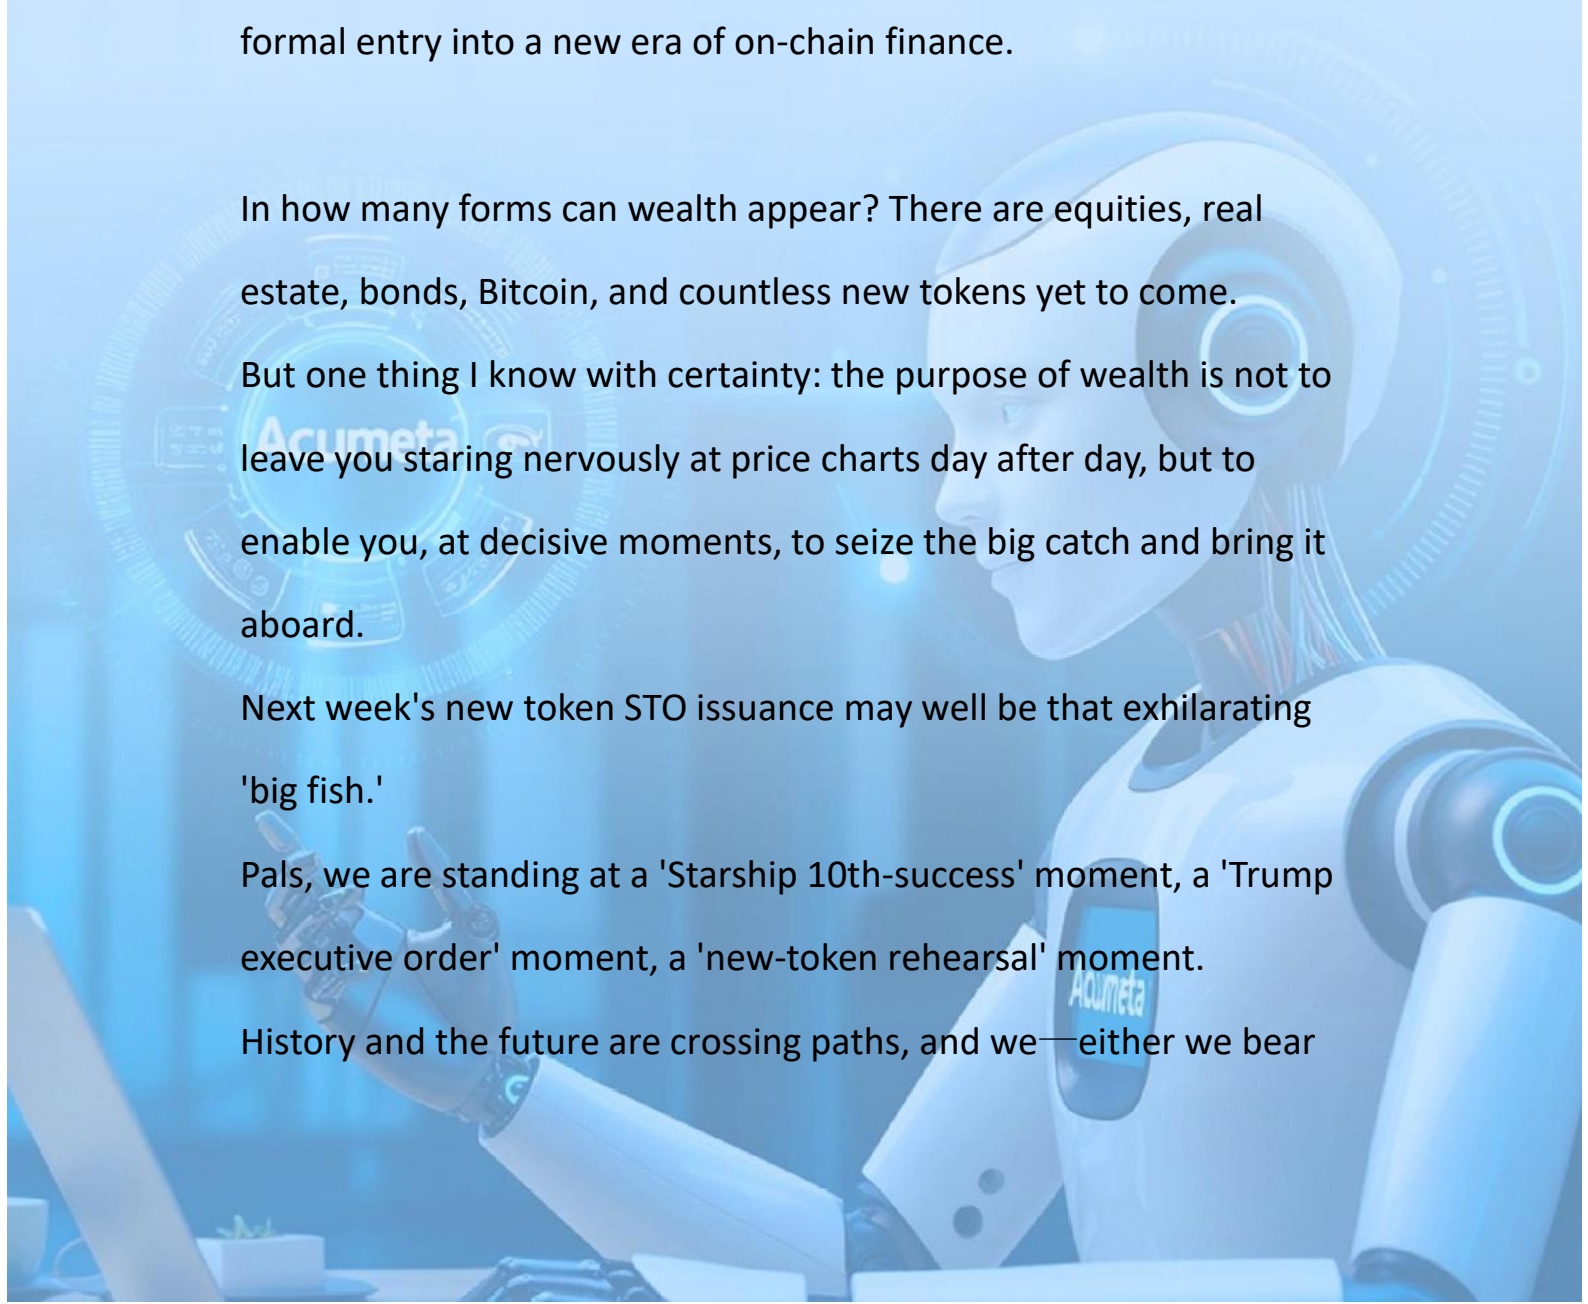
formal entry into a new era of on-chain finance.

In how many forms can wealth appear? There are equities, real estate, bonds, Bitcoin, and countless new tokens yet to come.

But one thing I know with certainty: the purpose of wealth is not to leave you staring nervously at price charts day after day, but to enable you, at decisive moments, to seize the big catch and bring it aboard.

Next week's new token STO issuance may well be that exhilarating 'big fish.'

Pals, we are standing at a 'Starship 10th-success' moment, a 'Trump executive order' moment, a 'new-token rehearsal' moment.

History and the future are crossing paths, and we—either we bear

Acumeta

Acumeta